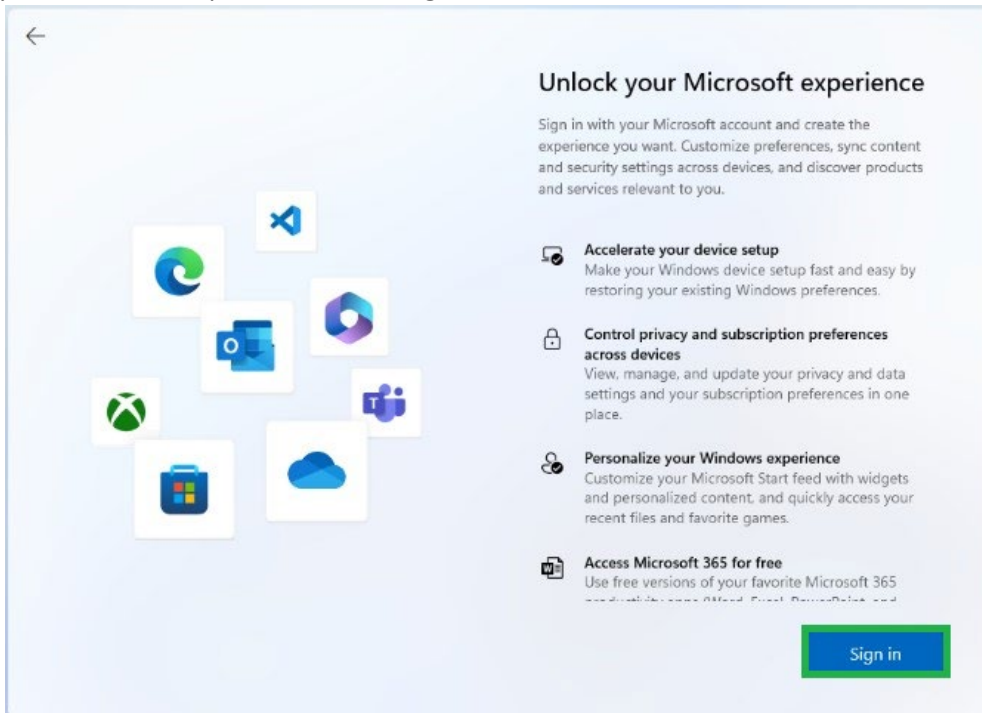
Unlock your Microsoft experience

Sign in with your Microsoft account and create the experience you want. Customize preferences, sync content and security settings across devices, and discover products and services relevant to you.

Accelerate your device setup
Make your Windows device setup fast and easy by restoring your existing Windows preferences.

Control privacy and subscription preferences across devices
View, manage, and update your privacy and data settings and your subscription preferences in one place.

Personalize your Windows experience
Customize your Microsoft Start feed with widgets and personalized content, and quickly access your recent files and favorite games.

Access Microsoft 365 for free
Use free versions of your favorite Microsoft 365 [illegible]

Sign in